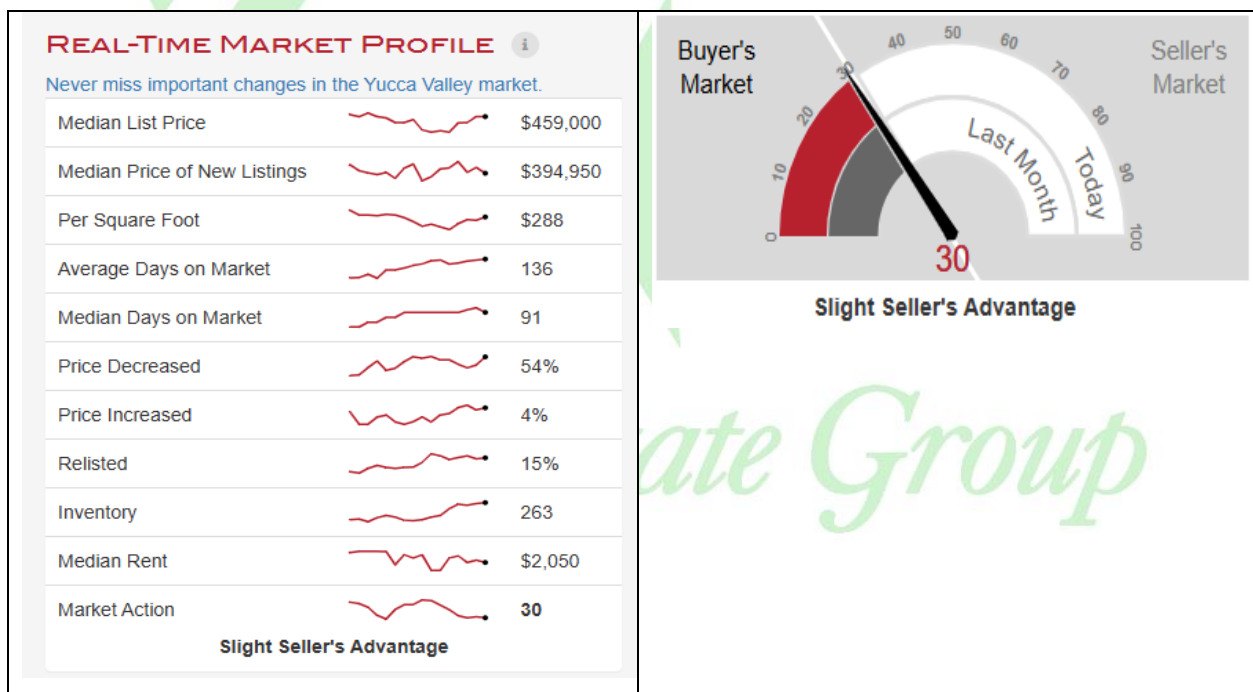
Real-Time Market Profile

Never miss important changes in the Yucca Valley market.

| | |
|---|---|
| Median List Price | $459,000 |
| Median Price of New Listings | $394,950 |
| Per Square Foot | $288 |
| Average Days on Market | 136 |
| Median Days on Market | 91 |
| Price Decreased | 54% |
| Price Increased | 4% |
| Relisted | 15% |
| Inventory | 263 |
| Median Rent | $2,050 |
| Market Action | 30 |

Slight Seller's Advantage

Buyer's Market

Seller's Market

0 10 20 30 40 50 60 70 80 90 100

Last Month

Today

30

Slight Seller's Advantage

ate Group